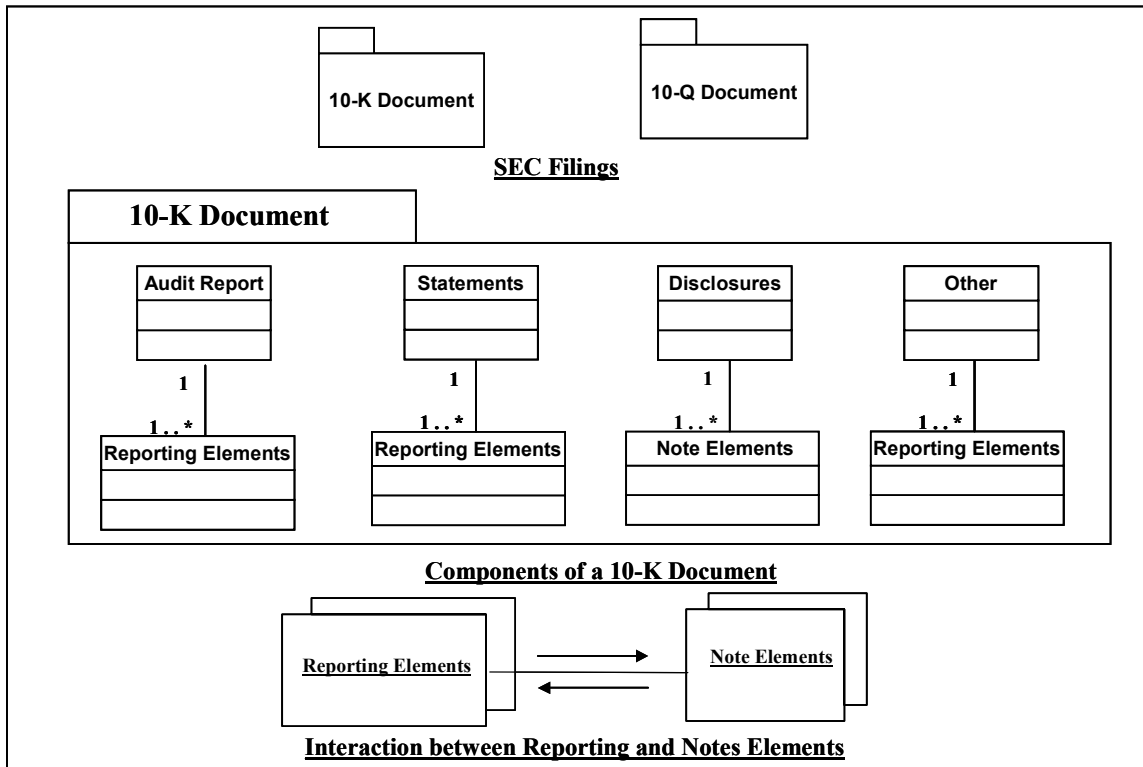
10-K Document

10-Q Document

SEC Filings

10-K Document

Audit Report

1

1..*

Reporting Elements

Statements

1

1..*

Reporting Elements

Disclosures

1

1..*

Note Elements

Other

1

1..*

Reporting Elements

Components of a 10-K Document

Reporting Elements

Note Elements

Interaction between Reporting and Notes Elements